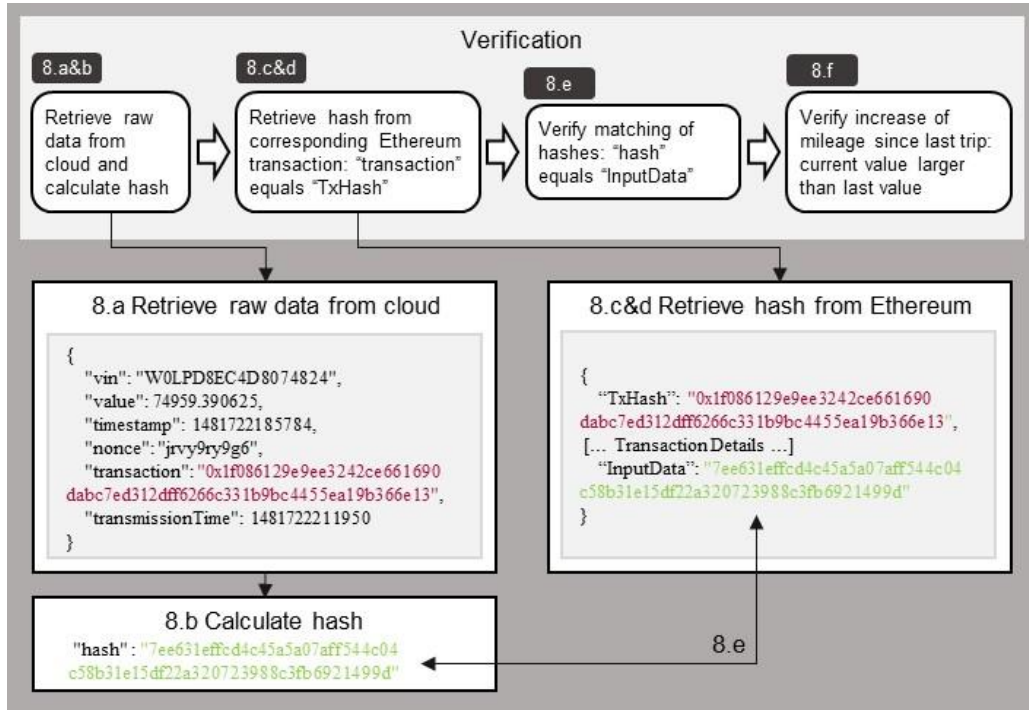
Verification

8.a&b

Retrieve raw data from cloud and calculate hash

8.c&d

Retrieve hash from corresponding Ethereum transaction: "transaction" equals "TxHash"

8.e

Verify matching of hashes: "hash" equals "InputData"

8.f

Verify increase of mileage since last trip: current value larger than last value

8.a Retrieve raw data from cloud

{
"vin": "W0LPD8EC4D8074824",
"value": 74959.390625,
"timestamp": 1481722185784,
"nonce": "jrvy9ry9g6",
"transaction": "0x1f086129e9ee3242ce661690dabc7ed312dff6266c331b9bc4455ea19b366e13",
"transmissionTime": 1481722211950
}

8.c&d Retrieve hash from Ethereum

{
"TxHash": "0x1f086129e9ee3242ce661690dabc7ed312dff6266c331b9bc4455ea19b366e13",
[… Transaction Details …]
"InputData": "7ee631effcd4c45a5a07aff544c04c58b31e15df22a320723988c3fb6921499d"
}

8.b Calculate hash

"hash": "7ee631effcd4c45a5a07aff544c04c58b31e15df22a320723988c3fb6921499d"

8.e